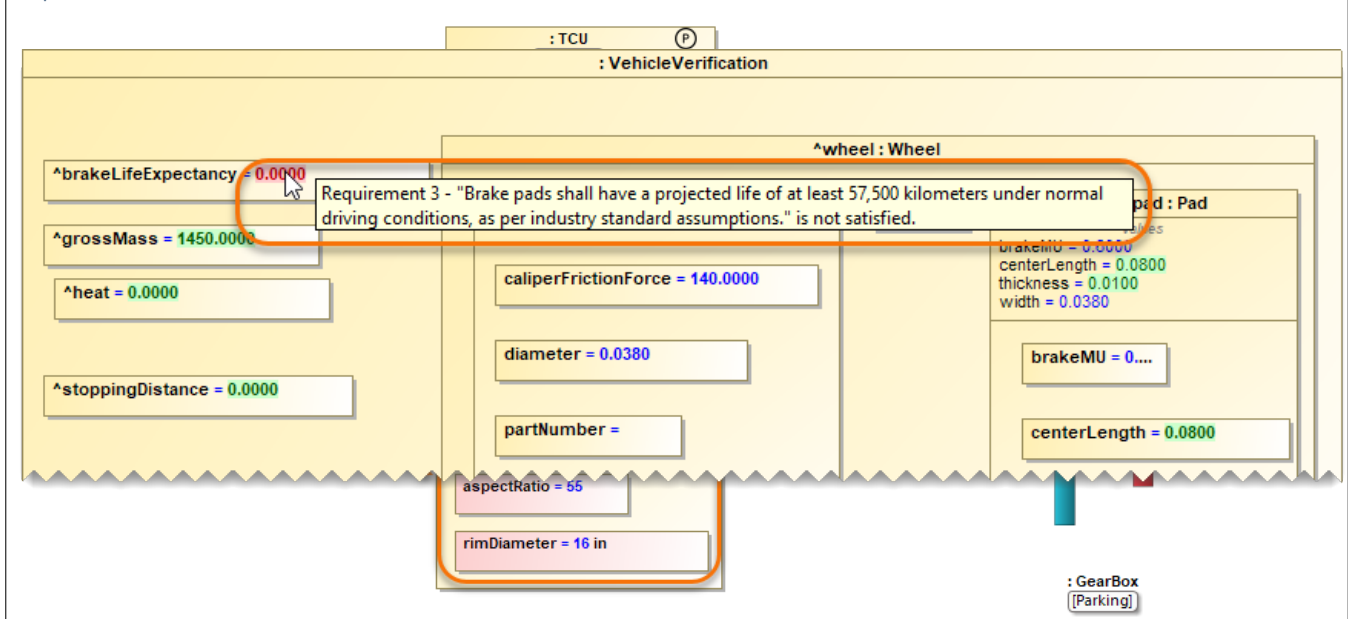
: TCU P

: VehicleVerification

^wheel : Wheel

^brakeLifeExpectancy = 0.0000

Requirement 3 - "Brake pads shall have a projected life of at least 57,500 kilometers under normal driving conditions, as per industry standard assumptions." is not satisfied.

pad : Pad

values

brakeMU = 0.0000
centerLength = 0.0800
thickness = 0.0100
width = 0.0380

^grossMass = 1450.0000

^heat = 0.0000

caliperFrictionForce = 140.0000

diameter = 0.0380

brakeMU = 0....

^stoppingDistance = 0.0000

partNumber =

centerLength = 0.0800

aspectRatio = 55

rimDiameter = 16 in

: GearBox
[Parking]